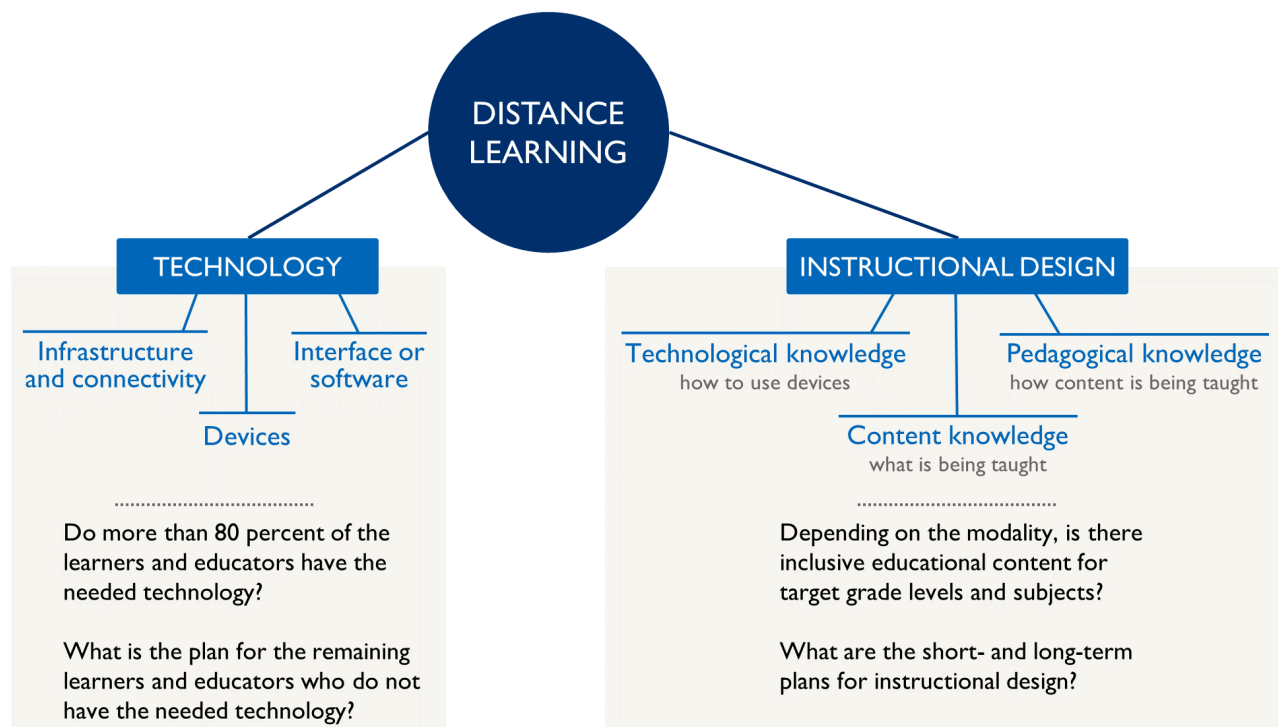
DISTANCE LEARNING

TECHNOLOGY

Infrastructure and connectivity

Devices

Interface or software

Do more than 80 percent of the learners and educators have the needed technology?

What is the plan for the remaining learners and educators who do not have the needed technology?

INSTRUCTIONAL DESIGN

Technological knowledge
how to use devices

Content knowledge
what is being taught

Pedagogical knowledge
how content is being taught

Depending on the modality, is there inclusive educational content for target grade levels and subjects?

What are the short- and long-term plans for instructional design?